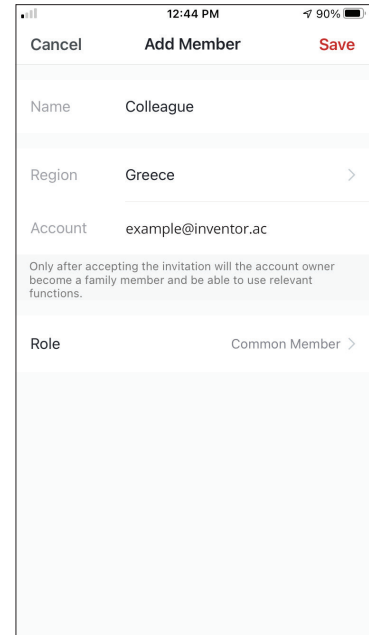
12:44 PM
90%

Cancel
Add Member
Save

Name
Colleague

Region
Greece
>

Account
example@inventor.ac

Only after accepting the invitation will the account owner become a family member and be able to use relevant functions.

Role
Common Member >